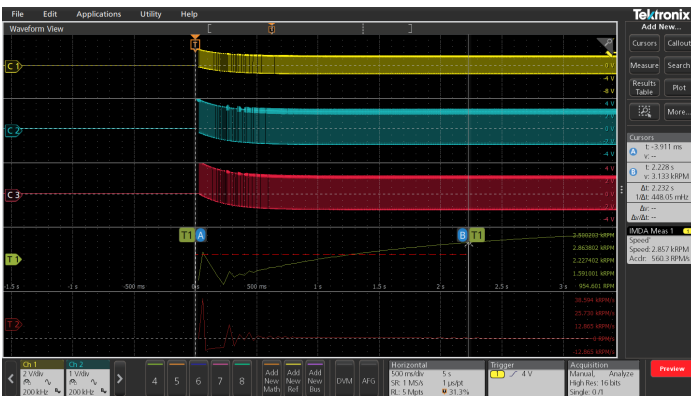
File Edit Applications Utility Help

Tektronix

Add New...

Waveform View

Cursors Callout

Measure Search

Results Table Plot

More...

C 1

0 V
-4 V
-8 V

C 2

C 3

4 V
0 V
-4 V

T1 A

B T1

T1

2.500283 kRPM
2.863802 kRPM
2.227402 kRPM
1.591001 kRPM
954.601 RPM

-1.5 s -1 s -500 ms 0 s 500 ms 1 s 1.5 s 2 s 2.5 s 3 s

T 2

38.594 kRPM/s
25.730 kRPM/s
12.865 kRPM/s
0 kRPM/s
-12.865 kRPM/s

Cursors

A t: -3.911 ms
v: --

B t: 2.228 s
v: 3.133 kRPM

Δt: 2.232 s
1/Δt: 448.05 mHz
Δv: --
Δv/Δt: --

IMDA Meas 1
Speed'
Speed: 2.857 kRPM
Accln: 560.3 RPM/s

Ch 1 2 V/div 200 kHz

Ch 2 1 V/div 200 kHz

4 5 6 7 8

Add New Math

Add New Ref

Add New Bus

DVM AFG

Horizontal
500 ms/div 5 s
SR: 1 MS/s 1 μs/pt
RL: 5 Mpts 31.3%

Trigger
4 V

Acquisition
Manual, Analyze
High Res: 16 bits
Single: 0 / 1

Preview